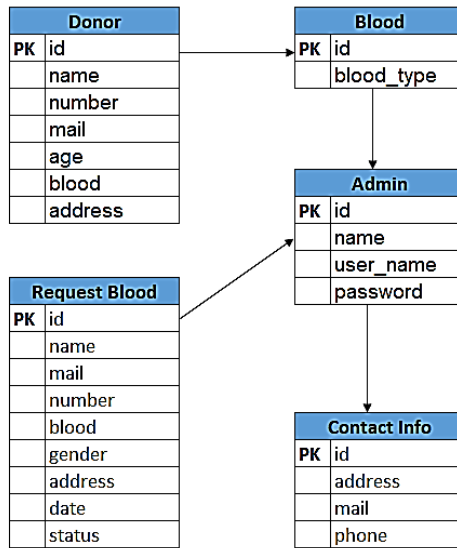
| Donor | |
|---|---|
| PK | id |
| | name |
| | number |
| | mail |
| | age |
| | blood |
| | address |

| Blood | |
|---|---|
| PK | id |
| | blood_type |

| Admin | |
|---|---|
| PK | id |
| | name |
| | user_name |
| | password |

| Request Blood | |
|---|---|
| PK | id |
| | name |
| | mail |
| | number |
| | blood |
| | gender |
| | address |
| | date |
| | status |

| Contact Info | |
|---|---|
| PK | id |
| | address |
| | mail |
| | phone |